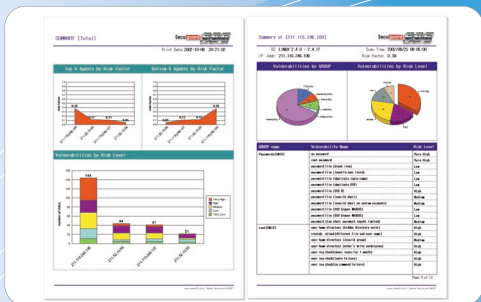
SUMMARY (Total)

Print Date:2012-10-00 20:21:02

Top 5 Agents by Risk Factor

Bottom 5 Agents by Risk Factor

Vulnerabilities by Risk Level

144

44

41

21

Very High
High
Medium
Low
Very Low

Summary of [211.116.240.169]

OS: LINUX 2.4.0 - 2.4.17

Scan Time: 2012/09/25 08:55:00

IP Addr: 211.116.240.169

Risk Factor: 0.30

Vulnerabilities by GROUP

Vulnerabilities by Risk Level

| GROUP name | Vulnerability Name | Risk Level |
|---|---|---|
| Passwords(UNIX) | no password | Very High |
| | root password | Very High |
| | passwordfile (fixed item) | Low |
| | passwordfile (insufficient field) | Low |
| | passwordfile (duplicate login name) | Low |
| | passwordfile (duplicate UID) | Low |
| | passwordfile (UID 0) | High |
| | passwordfile (invalid shell) | Medium |
| | passwordfile (invalid shell on system accounts) | Medium |
| | passwordfile (UID Bigger MAXUID) | Low |
| | passwordfile (GID Bigger MAXGID) | Low |
| | passwordfile (short password length limited) | Medium |
| read(UNIX) | user home directory (broken directory exist) | High |
| | crontab .netrc/.rhosts file and root owner) | High |
| | user home directory (invalid access) | Medium |
| | user home directory (other's write permission) | High |
| | user .rhosts/hosts.equiv (root for 1 month) | High |
| | user .rhosts(hosts.equiv file) | High |
| | user .rhosts(hosts.equiv command failure) | High |

Page 4 of 12